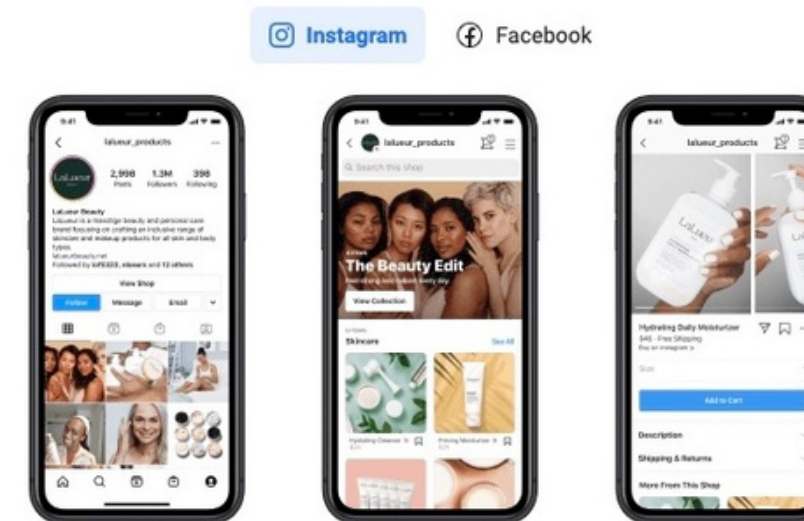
Instagram

Facebook

9:41

lalueur_products

LaLueur

2,998 Posts

1.3M Followers

398 Following

LaLueur Beauty

Lalueur is a prestige beauty and personal care brand focusing on crafting an inclusive range of skincare and makeup products for all skin and body types.

lalueurbeauty.net

Followed by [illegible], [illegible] and 12 others

View Shop

Follow

Message

Email

9:41

lalueur_products

Search this shop

The Beauty Edit

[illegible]

View Collection

Skincare

See All

Hydrating Cleanser

Priming Moisturizer

9:41

lalueur_products

LaLueur

Hydrating Daily Moisturizer

$46 · Free Shipping

Buy on Instagram

Size

Add to Cart

Description

Shipping & Returns

More From This Shop